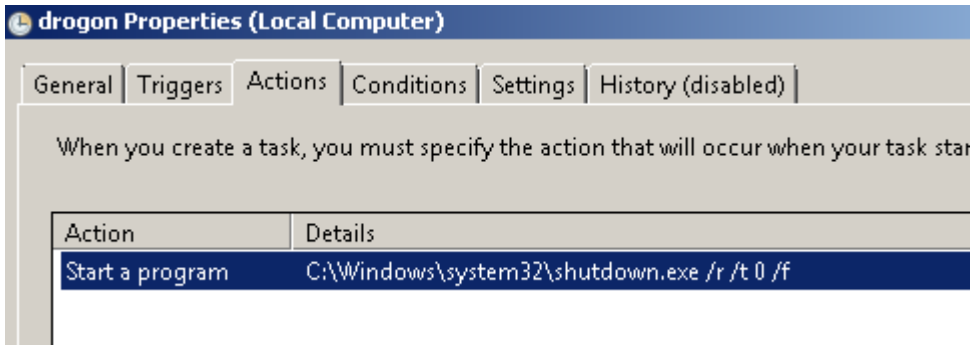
drogon Properties (Local Computer)

General | Triggers | Actions | Conditions | Settings | History (disabled)

When you create a task, you must specify the action that will occur when your task star

| Action | Details |
|---|---|
| Start a program | C:\Windows\system32\shutdown.exe /r /t 0 /f |